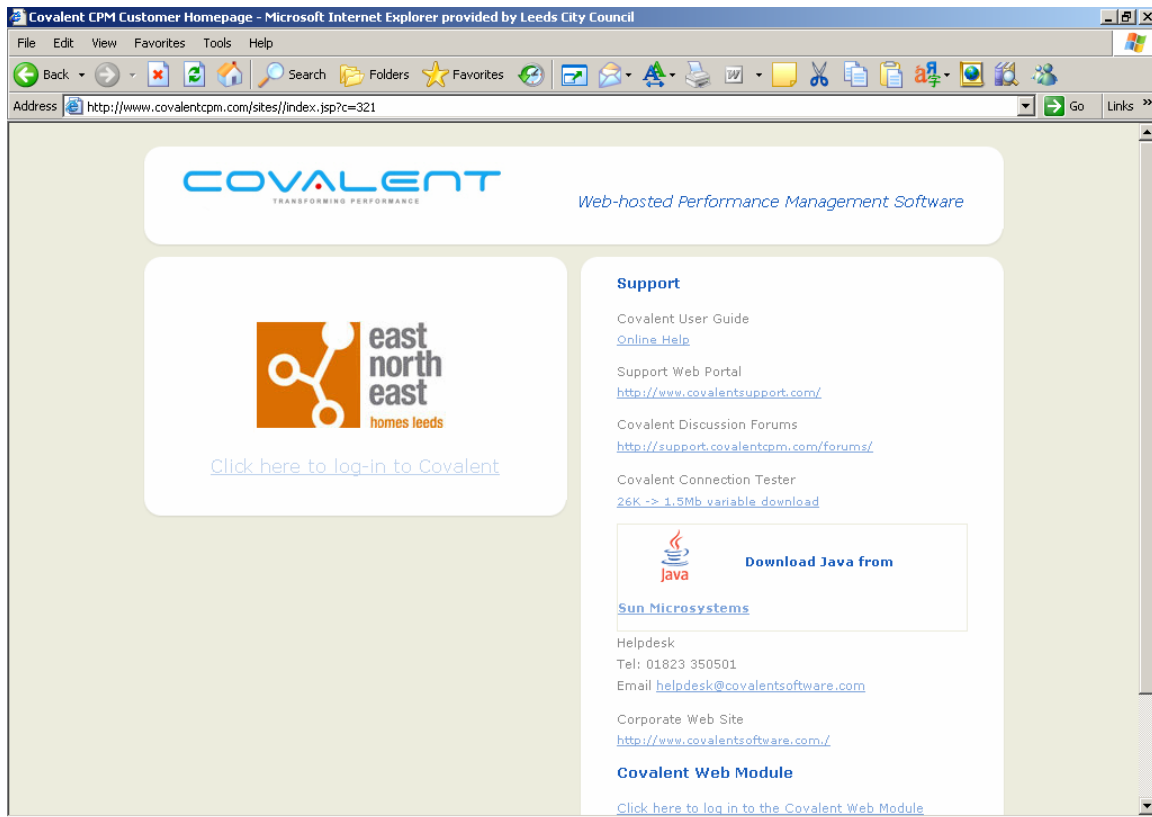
Covalent CPM Customer Homepage - Microsoft Internet Explorer provided by Leeds City Council

File Edit View Favorites Tools Help

Back Search Folders Favorites

Address http://www.covalentcpm.com/sites//index.jsp?c=321 Go Links

COVALENT
TRANSFORMING PERFORMANCE

Web-hosted Performance Management Software

east
north
east
homes leeds

Click here to log-in to Covalent

Support

Covalent User Guide
Online Help

Support Web Portal
http://www.covalentsupport.com/

Covalent Discussion Forums
http://support.covalentcpm.com/forums/

Covalent Connection Tester
26K -> 1.5Mb variable download

Java Download Java from

Sun Microsystems

Helpdesk
Tel: 01823 350501
Email helpdesk@covalentsoftware.com

Corporate Web Site
http://www.covalentsoftware.com./

Covalent Web Module

Click here to log in to the Covalent Web Module